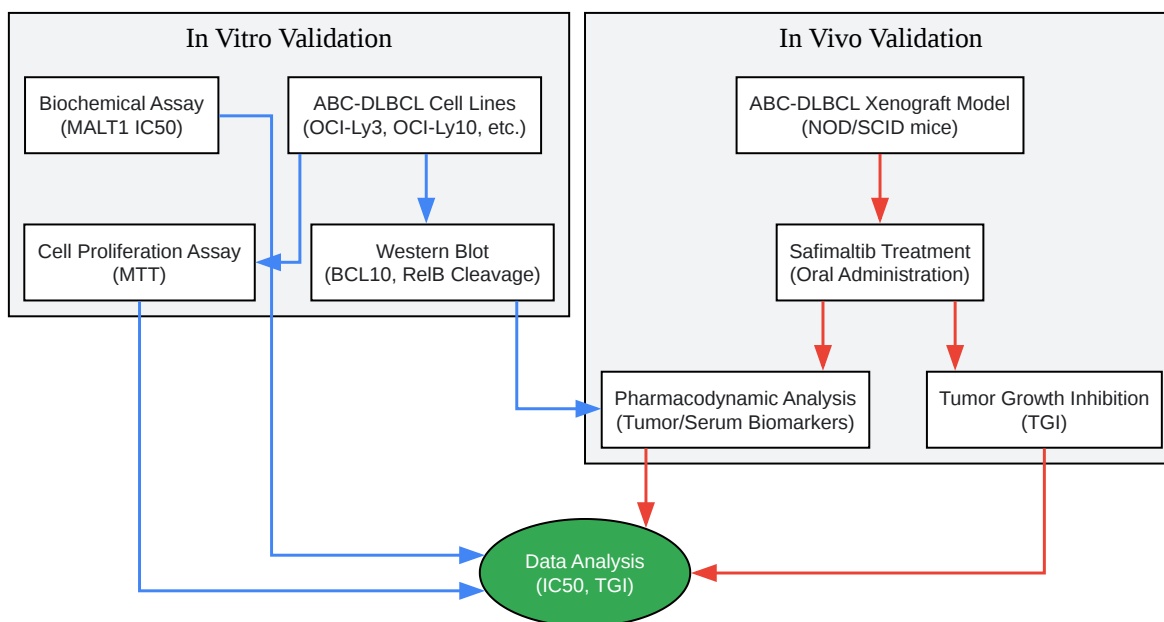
In Vitro Validation

Biochemical Assay (MALT1 IC50)

ABC-DLBCL Cell Lines (OCI-Ly3, OCI-Ly10, etc.)

Cell Proliferation Assay (MTT)

Western Blot (BCL10, RelB Cleavage)

In Vivo Validation

ABC-DLBCL Xenograft Model (NOD/SCID mice)

Safimaltib Treatment (Oral Administration)

Pharmacodynamic Analysis (Tumor/Serum Biomarkers)

Tumor Growth Inhibition (TGI)

Data Analysis (IC50, TGI)